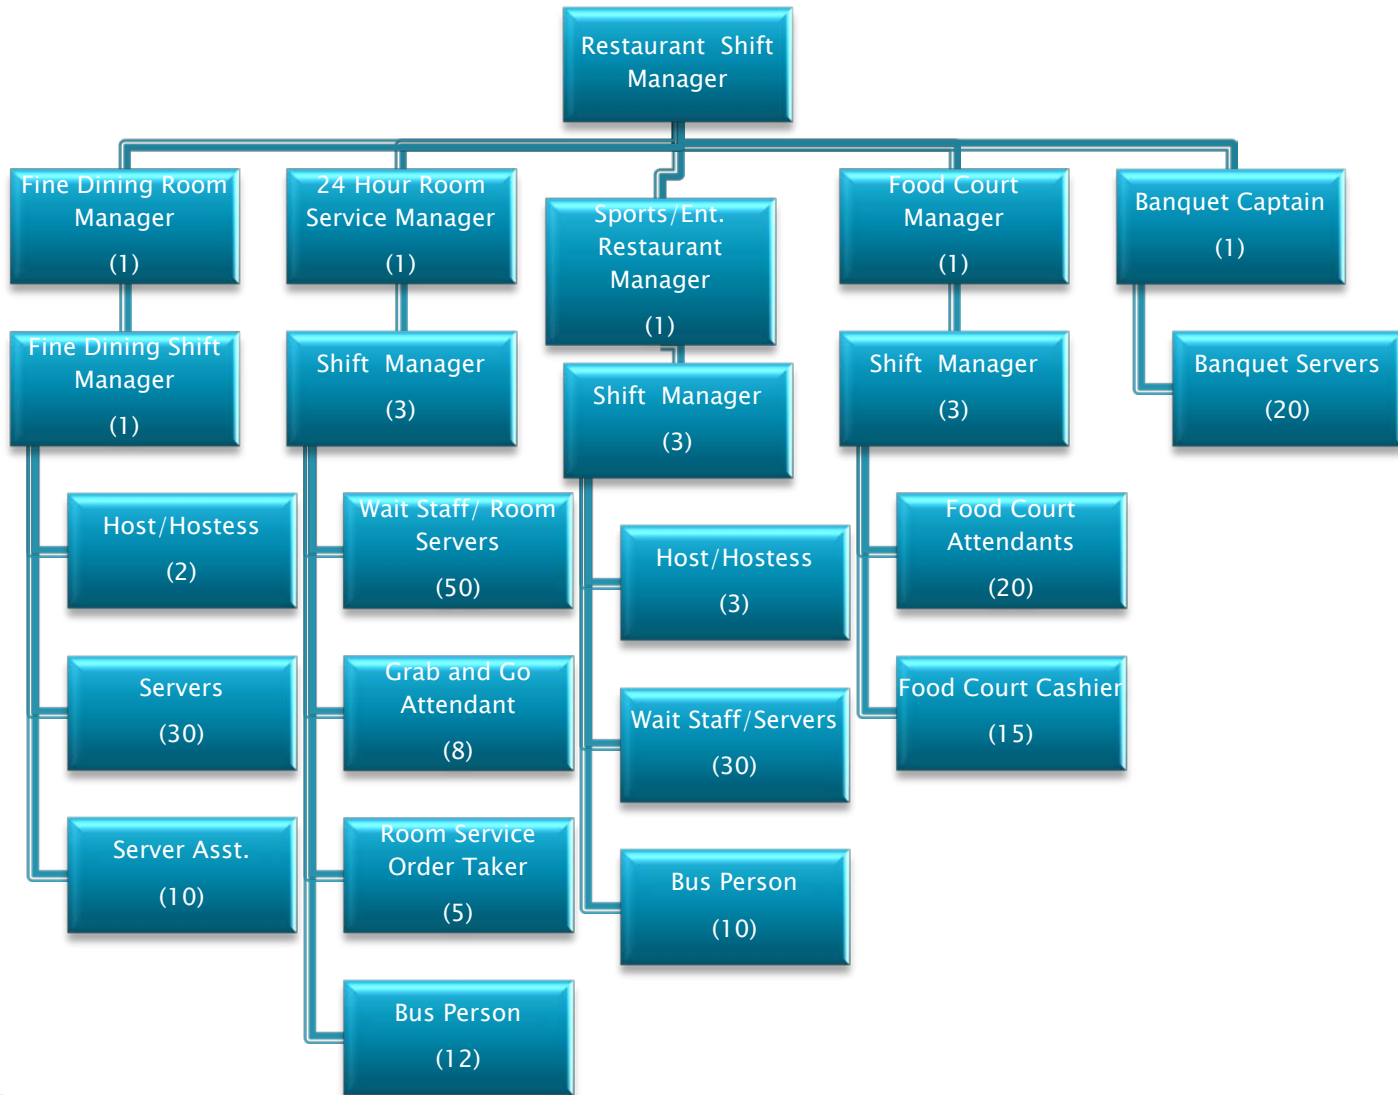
Restaurant Shift Manager

Fine Dining Room Manager
(1)

Fine Dining Shift Manager
(1)

Host/Hostess
(2)

Servers
(30)

Server Asst.
(10)

24 Hour Room Service Manager
(1)

Shift Manager
(3)

Wait Staff/ Room Servers
(50)

Grab and Go Attendant
(8)

Room Service Order Taker
(5)

Bus Person
(12)

Sports/Ent. Restaurant Manager
(1)

Shift Manager
(3)

Host/Hostess
(3)

Wait Staff/Servers
(30)

Bus Person
(10)

Food Court Manager
(1)

Shift Manager
(3)

Food Court Attendants
(20)

Food Court Cashier
(15)

Banquet Captain
(1)

Banquet Servers
(20)